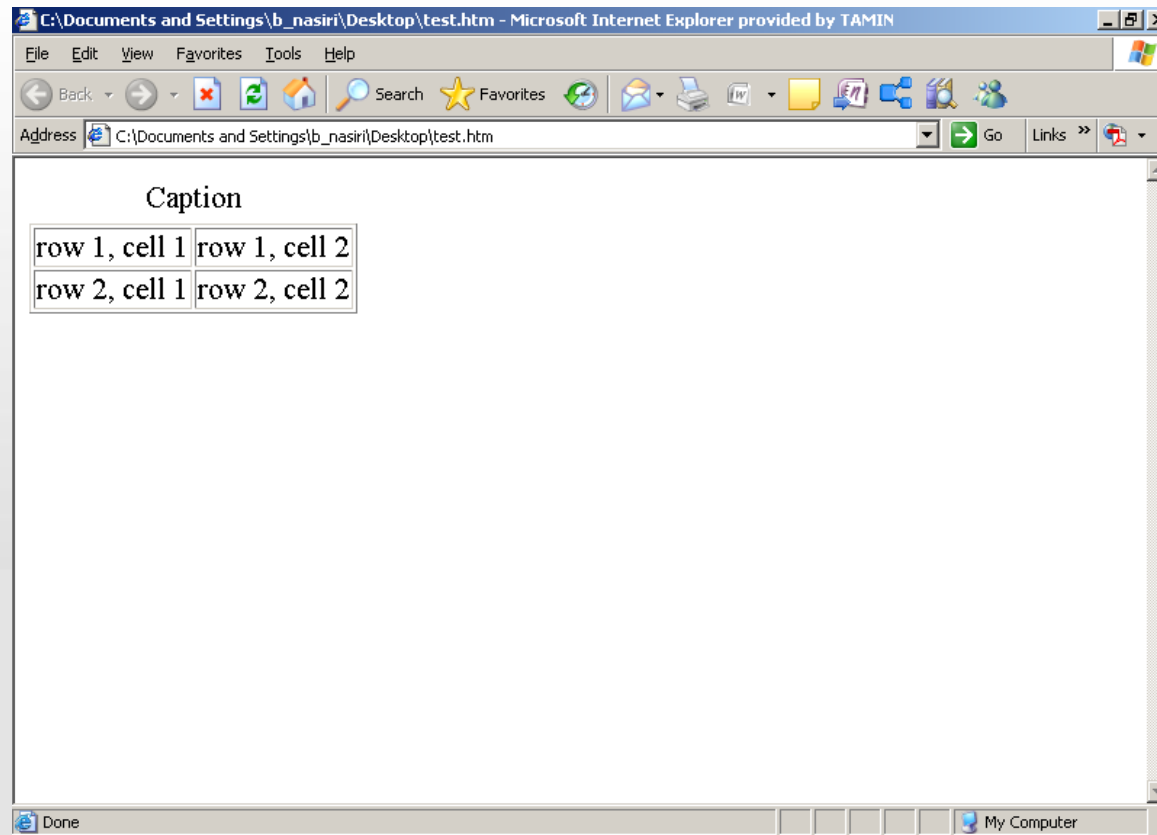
C:\Documents and Settings\b_nasiri\Desktop\test.htm - Microsoft Internet Explorer provided by TAMIN

File Edit View Favorites Tools Help

Back Search Favorites

Address C:\Documents and Settings\b_nasiri\Desktop\test.htm Go Links »

Caption

| row 1, cell 1 | row 1, cell 2 |
|---|---|
| row 2, cell 1 | row 2, cell 2 |

Done My Computer